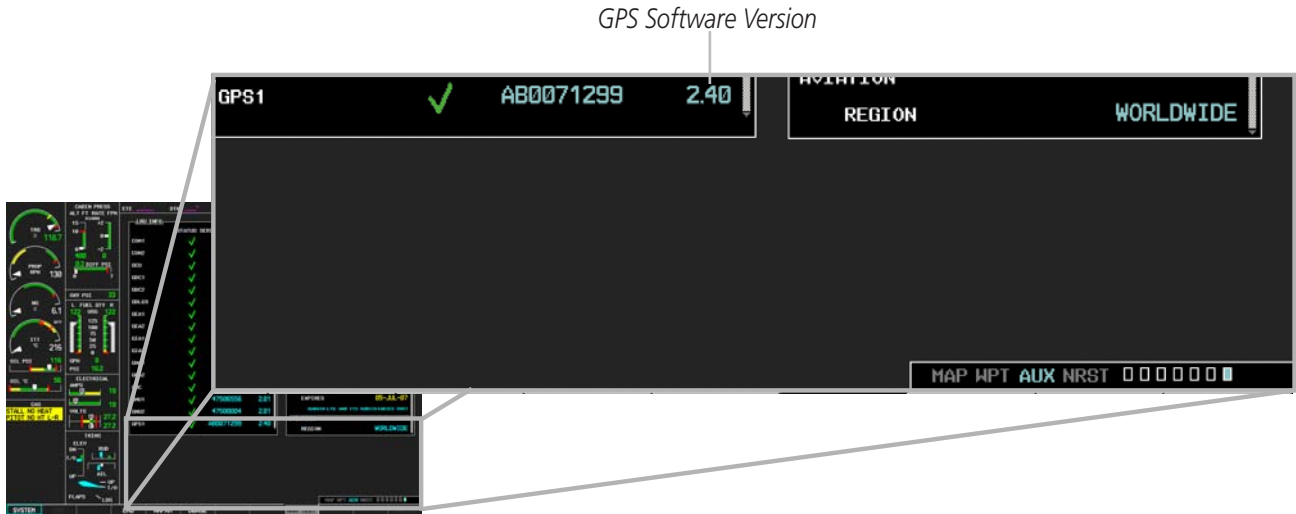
GPS Software Version

GPS1 AB0071299 2.40

AVIATION

REGION WORLDWIDE

MAP WPT AUX NRST

TRQ 110.7

PROP RPM 130

NG 6.1

ITT °C 216

OIL PSI 116

OIL °C 56

CABIN PRESS

ALT FT RATE FPM

DIFF PSI

GRY PSI

FUEL QTY

ELECTRICAL

AMPS

VOLTS 27.2 27.2

TRIMS

ELEV

AIL

RUD

FLAPS

STALL NO HEAT

PITOT NO HT L-R

LRU INFO

STATUS

COM1

COM2

GCU

GDC1

GDC2

GEA

GIA1

GIA2

GMA

GRS

GPS1 AB0071299 2.40

EXPIRES 05-JUL-07

REGION WORLDWIDE

SYSTEM